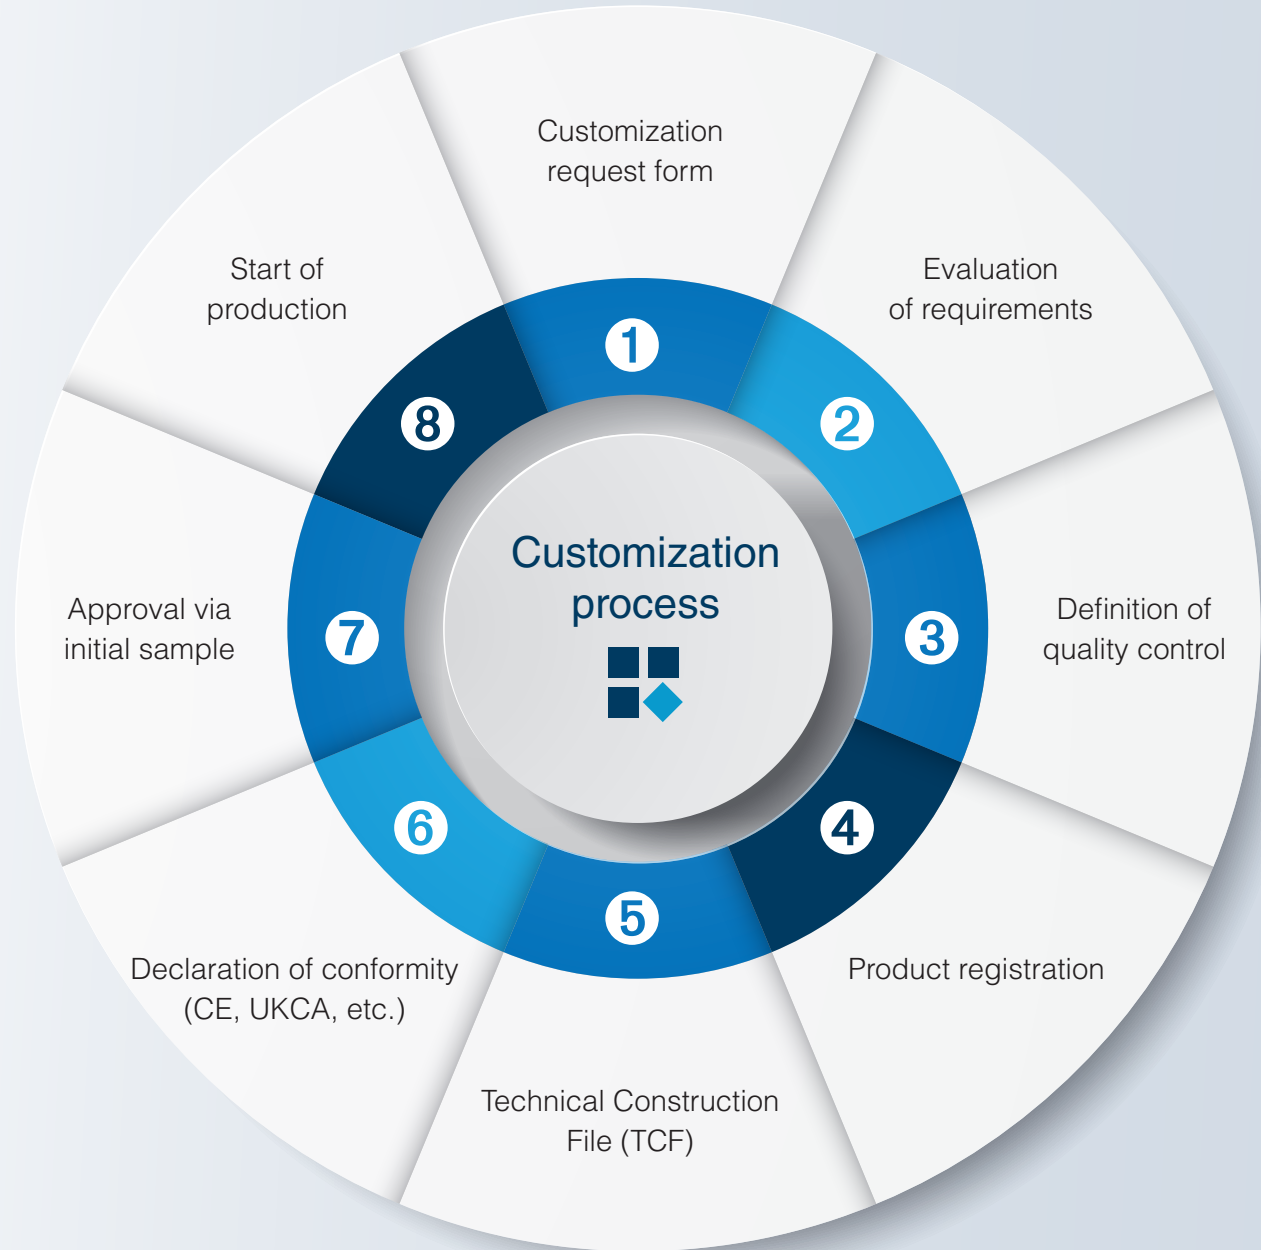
Customization process

1
Customization request form

2
Evaluation of requirements

3
Definition of quality control

4
Product registration

5
Technical Construction File (TCF)

6
Declaration of conformity (CE, UKCA, etc.)

7
Approval via initial sample

8
Start of production